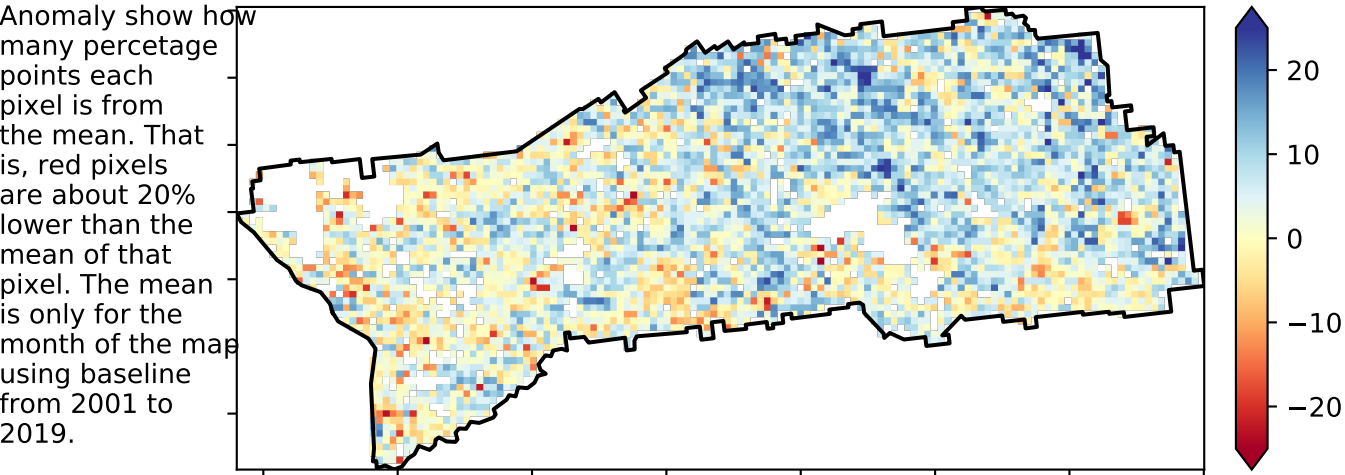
Anomaly show how many percetage points each pixel is from the mean. That is, red pixels are about 20% lower than the mean of that pixel. The mean is only for the month of the map using baseline from 2001 to 2019.

20
10
0
−10
−20